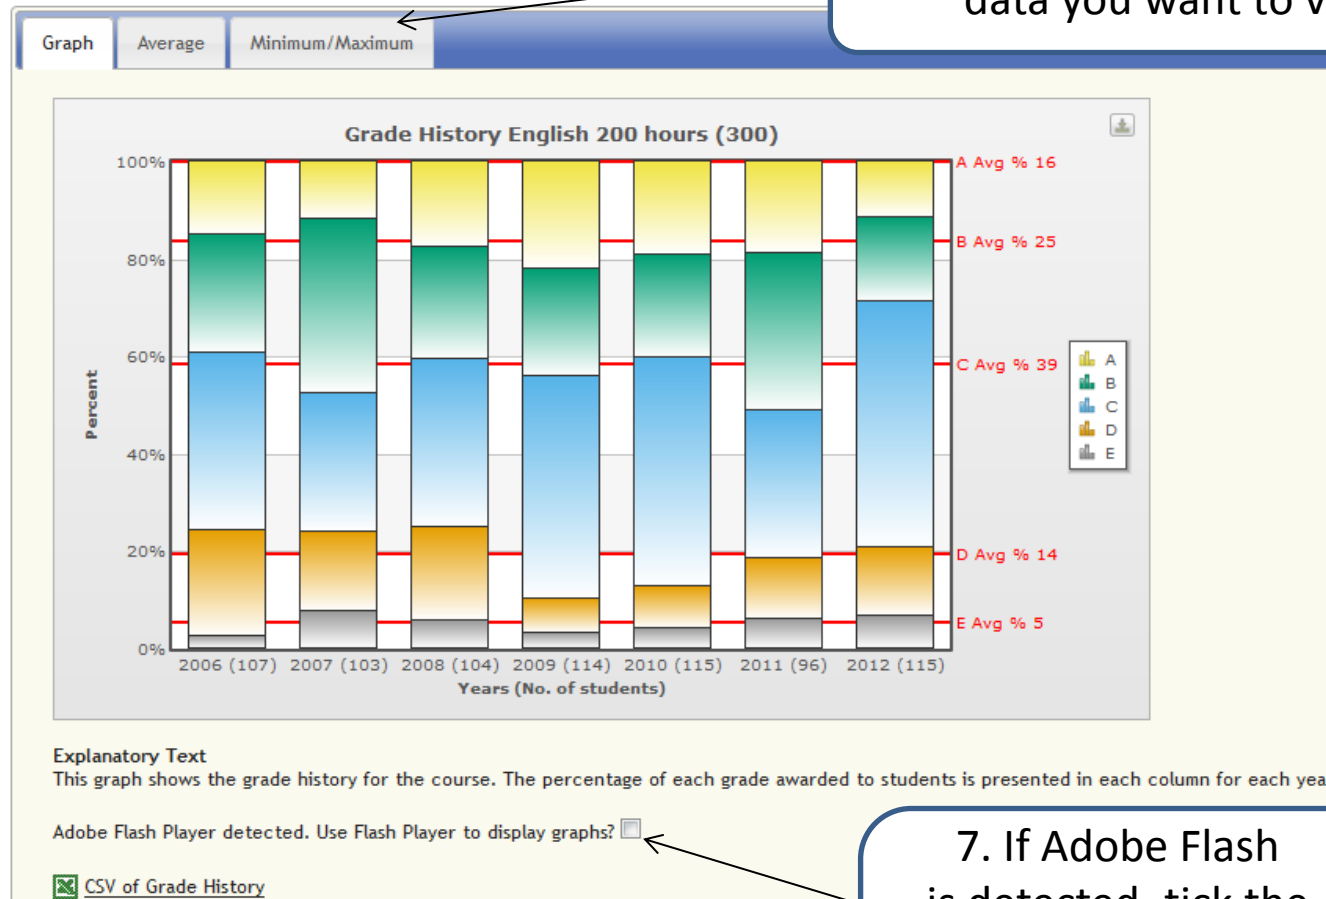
data you want to v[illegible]

Graph | Average | Minimum/Maximum

Grade History English 200 hours (300)

100%
80%
60%
40%
20%
0%

Percent

A Avg % 16
B Avg % 25
C Avg % 39
D Avg % 14
E Avg % 5

A
B
C
D
E

2006 (107) 2007 (103) 2008 (104) 2009 (114) 2010 (115) 2011 (96) 2012 (115)
Years (No. of students)

Explanatory Text
This graph shows the grade history for the course. The percentage of each grade awarded to students is presented in each column for each yea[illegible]

Adobe Flash Player detected. Use Flash Player to display graphs?

CSV of Grade History

7. If Adobe Flash
is detected, tick the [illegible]